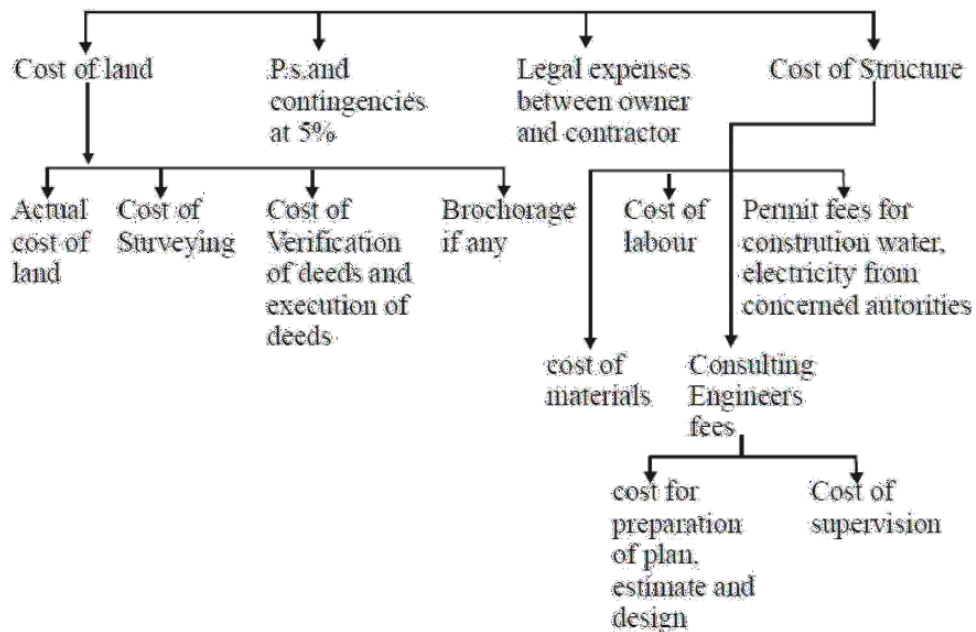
Cost of land

P.s.and contingencies at 5%

Legal expenses between owner and contractor

Cost of Structure

Actual cost of land

Cost of Surveying

Cost of Verification of deeds and execution of deeds

Brochorage if any

Cost of labour

Permit fees for constrution water, electricity from concerned autorities

cost of materials

Consulting Engineers fees

cost for preparation of plan, estimate and design

Cost of supervision